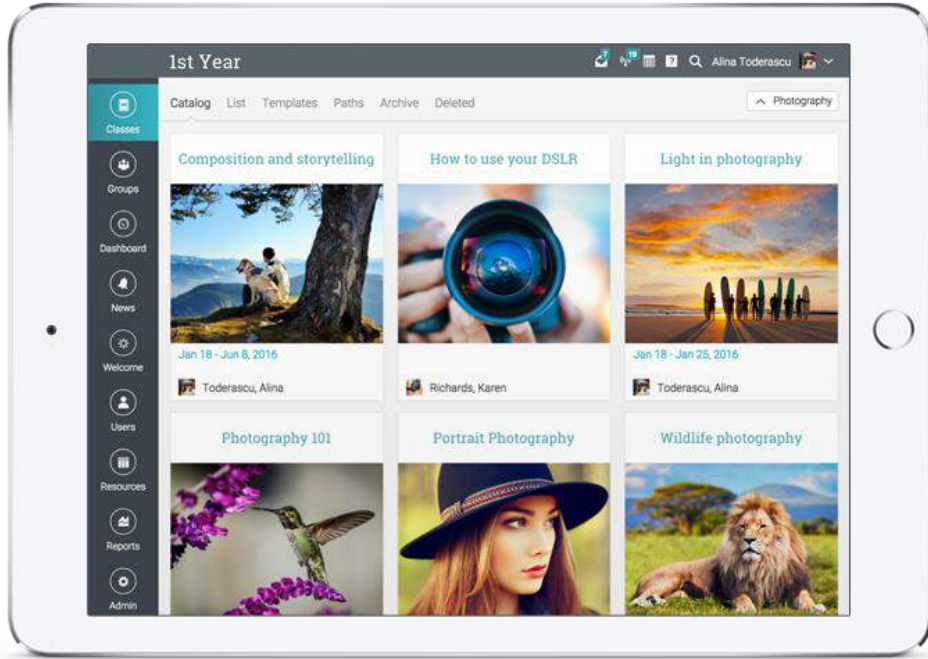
1st Year

7 19 Alina Toderascu

Classes
Groups
Dashboard
News
Welcome
Users
Resources
Reports
Admin

Catalog List Templates Paths Archive Deleted

Photography

Composition and storytelling
Jan 18 - Jun 8, 2016
Toderascu, Alina

How to use your DSLR
Richards, Karen

Light in photography
Jan 18 - Jan 25, 2016
Toderascu, Alina

Photography 101

Portrait Photography

Wildlife photography